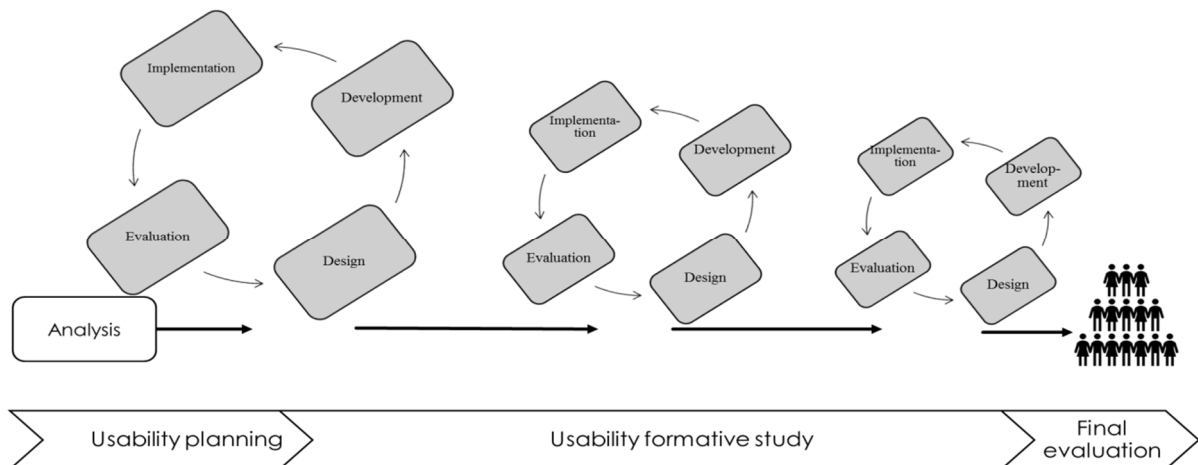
Implementation

Development

Evaluation

Design

Analysis

Implementation

Development

Evaluation

Design

Implementation

Development

Evaluation

Design

Usability planning

Usability formative study

Final evaluation